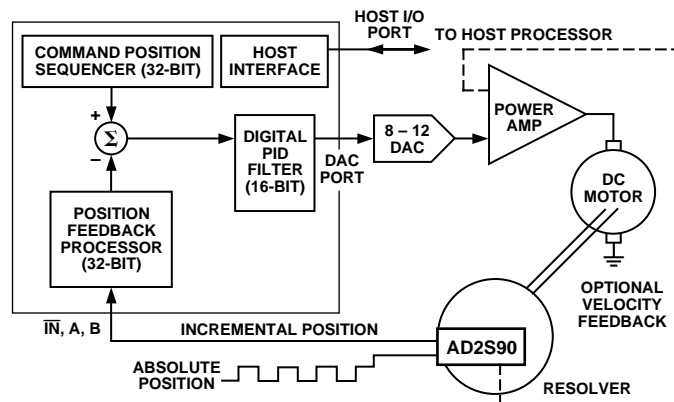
HOST I/O PORT

TO HOST PROCESSOR

COMMAND POSITION SEQUENCER (32-BIT)

HOST INTERFACE

+

$\Sigma$

–

DIGITAL PID FILTER (16-BIT)

DAC PORT

8 – 12 DAC

POWER AMP

DC MOTOR

POSITION FEEDBACK PROCESSOR (32-BIT)

OPTIONAL VELOCITY FEEDBACK

$\overline{IN}$, A, B

INCREMENTAL POSITION

AD2S90

ABSOLUTE POSITION

RESOLVER